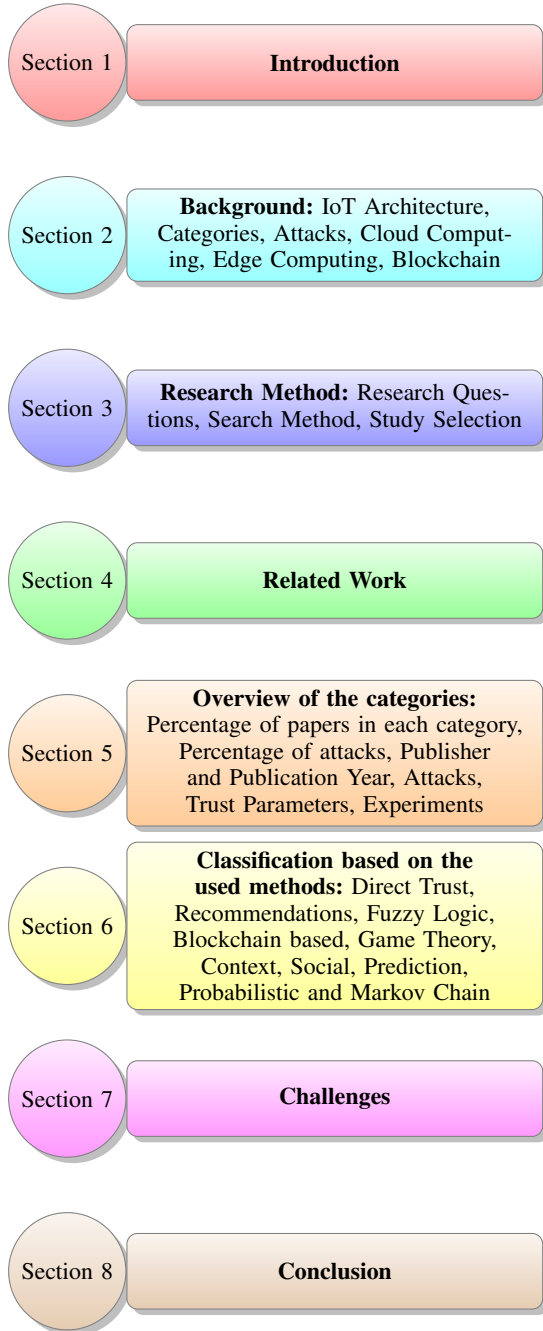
Section 1

Introduction

Section 2

Background: IoT Architecture, Categories, Attacks, Cloud Computing, Edge Computing, Blockchain

Section 3

Research Method: Research Questions, Search Method, Study Selection

Section 4

Related Work

Section 5

Overview of the categories: Percentage of papers in each category, Percentage of attacks, Publisher and Publication Year, Attacks, Trust Parameters, Experiments

Section 6

Classification based on the used methods: Direct Trust, Recommendations, Fuzzy Logic, Blockchain based, Game Theory, Context, Social, Prediction, Probabilistic and Markov Chain

Section 7

Challenges

Section 8

Conclusion